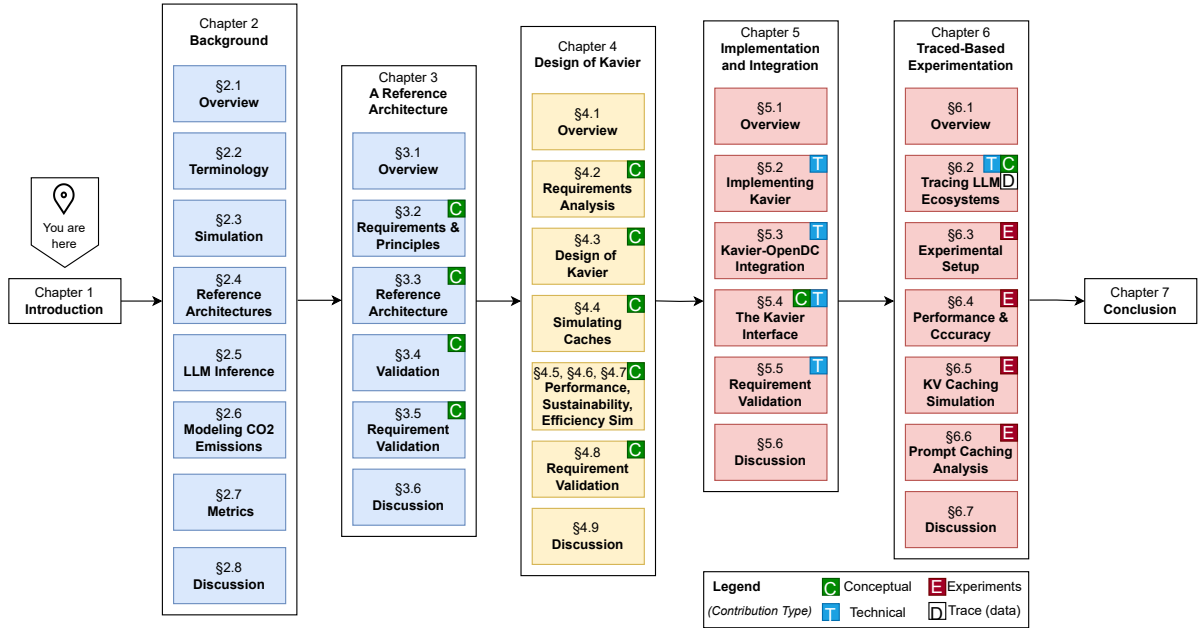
You are here

Chapter 1
Introduction

Chapter 2
Background

§2.1
Overview

§2.2
Terminology

§2.3
Simulation

§2.4
Reference Architectures

§2.5
LLM Inference

§2.6
Modeling CO2 Emissions

§2.7
Metrics

§2.8
Discussion

Chapter 3
A Reference Architecture

§3.1
Overview

§3.2 C
Requirements & Principles

§3.3 C
Reference Architecture

§3.4 C
Validation

§3.5 C
Requirement Validation

§3.6
Discussion

Chapter 4
Design of Kavier

§4.1
Overview

§4.2 C
Requirements Analysis

§4.3 C
Design of Kavier

§4.4 C
Simulating Caches

§4.5, §4.6, §4.7 C
Performance, Sustainability, Efficiency Sim

§4.8 C
Requirement Validation

§4.9
Discussion

Chapter 5
Implementation and Integration

§5.1
Overview

§5.2 T
Implementing Kavier

§5.3 T
Kavier-OpenDC Integration

§5.4 C T
The Kavier Interface

§5.5 T
Requirement Validation

§5.6
Discussion

Chapter 6
Traced-Based Experimentation

§6.1
Overview

§6.2 T C D
Tracing LLM Ecosystems

§6.3 E
Experimental Setup

§6.4 E
Performance & Cccuracy

§6.5 E
KV Caching Simulation

§6.6 E
Prompt Caching Analysis

§6.7
Discussion

Chapter 7
Conclusion

Legend
(Contribution Type)
C Conceptual
T Technical
E Experiments
D Trace (data)